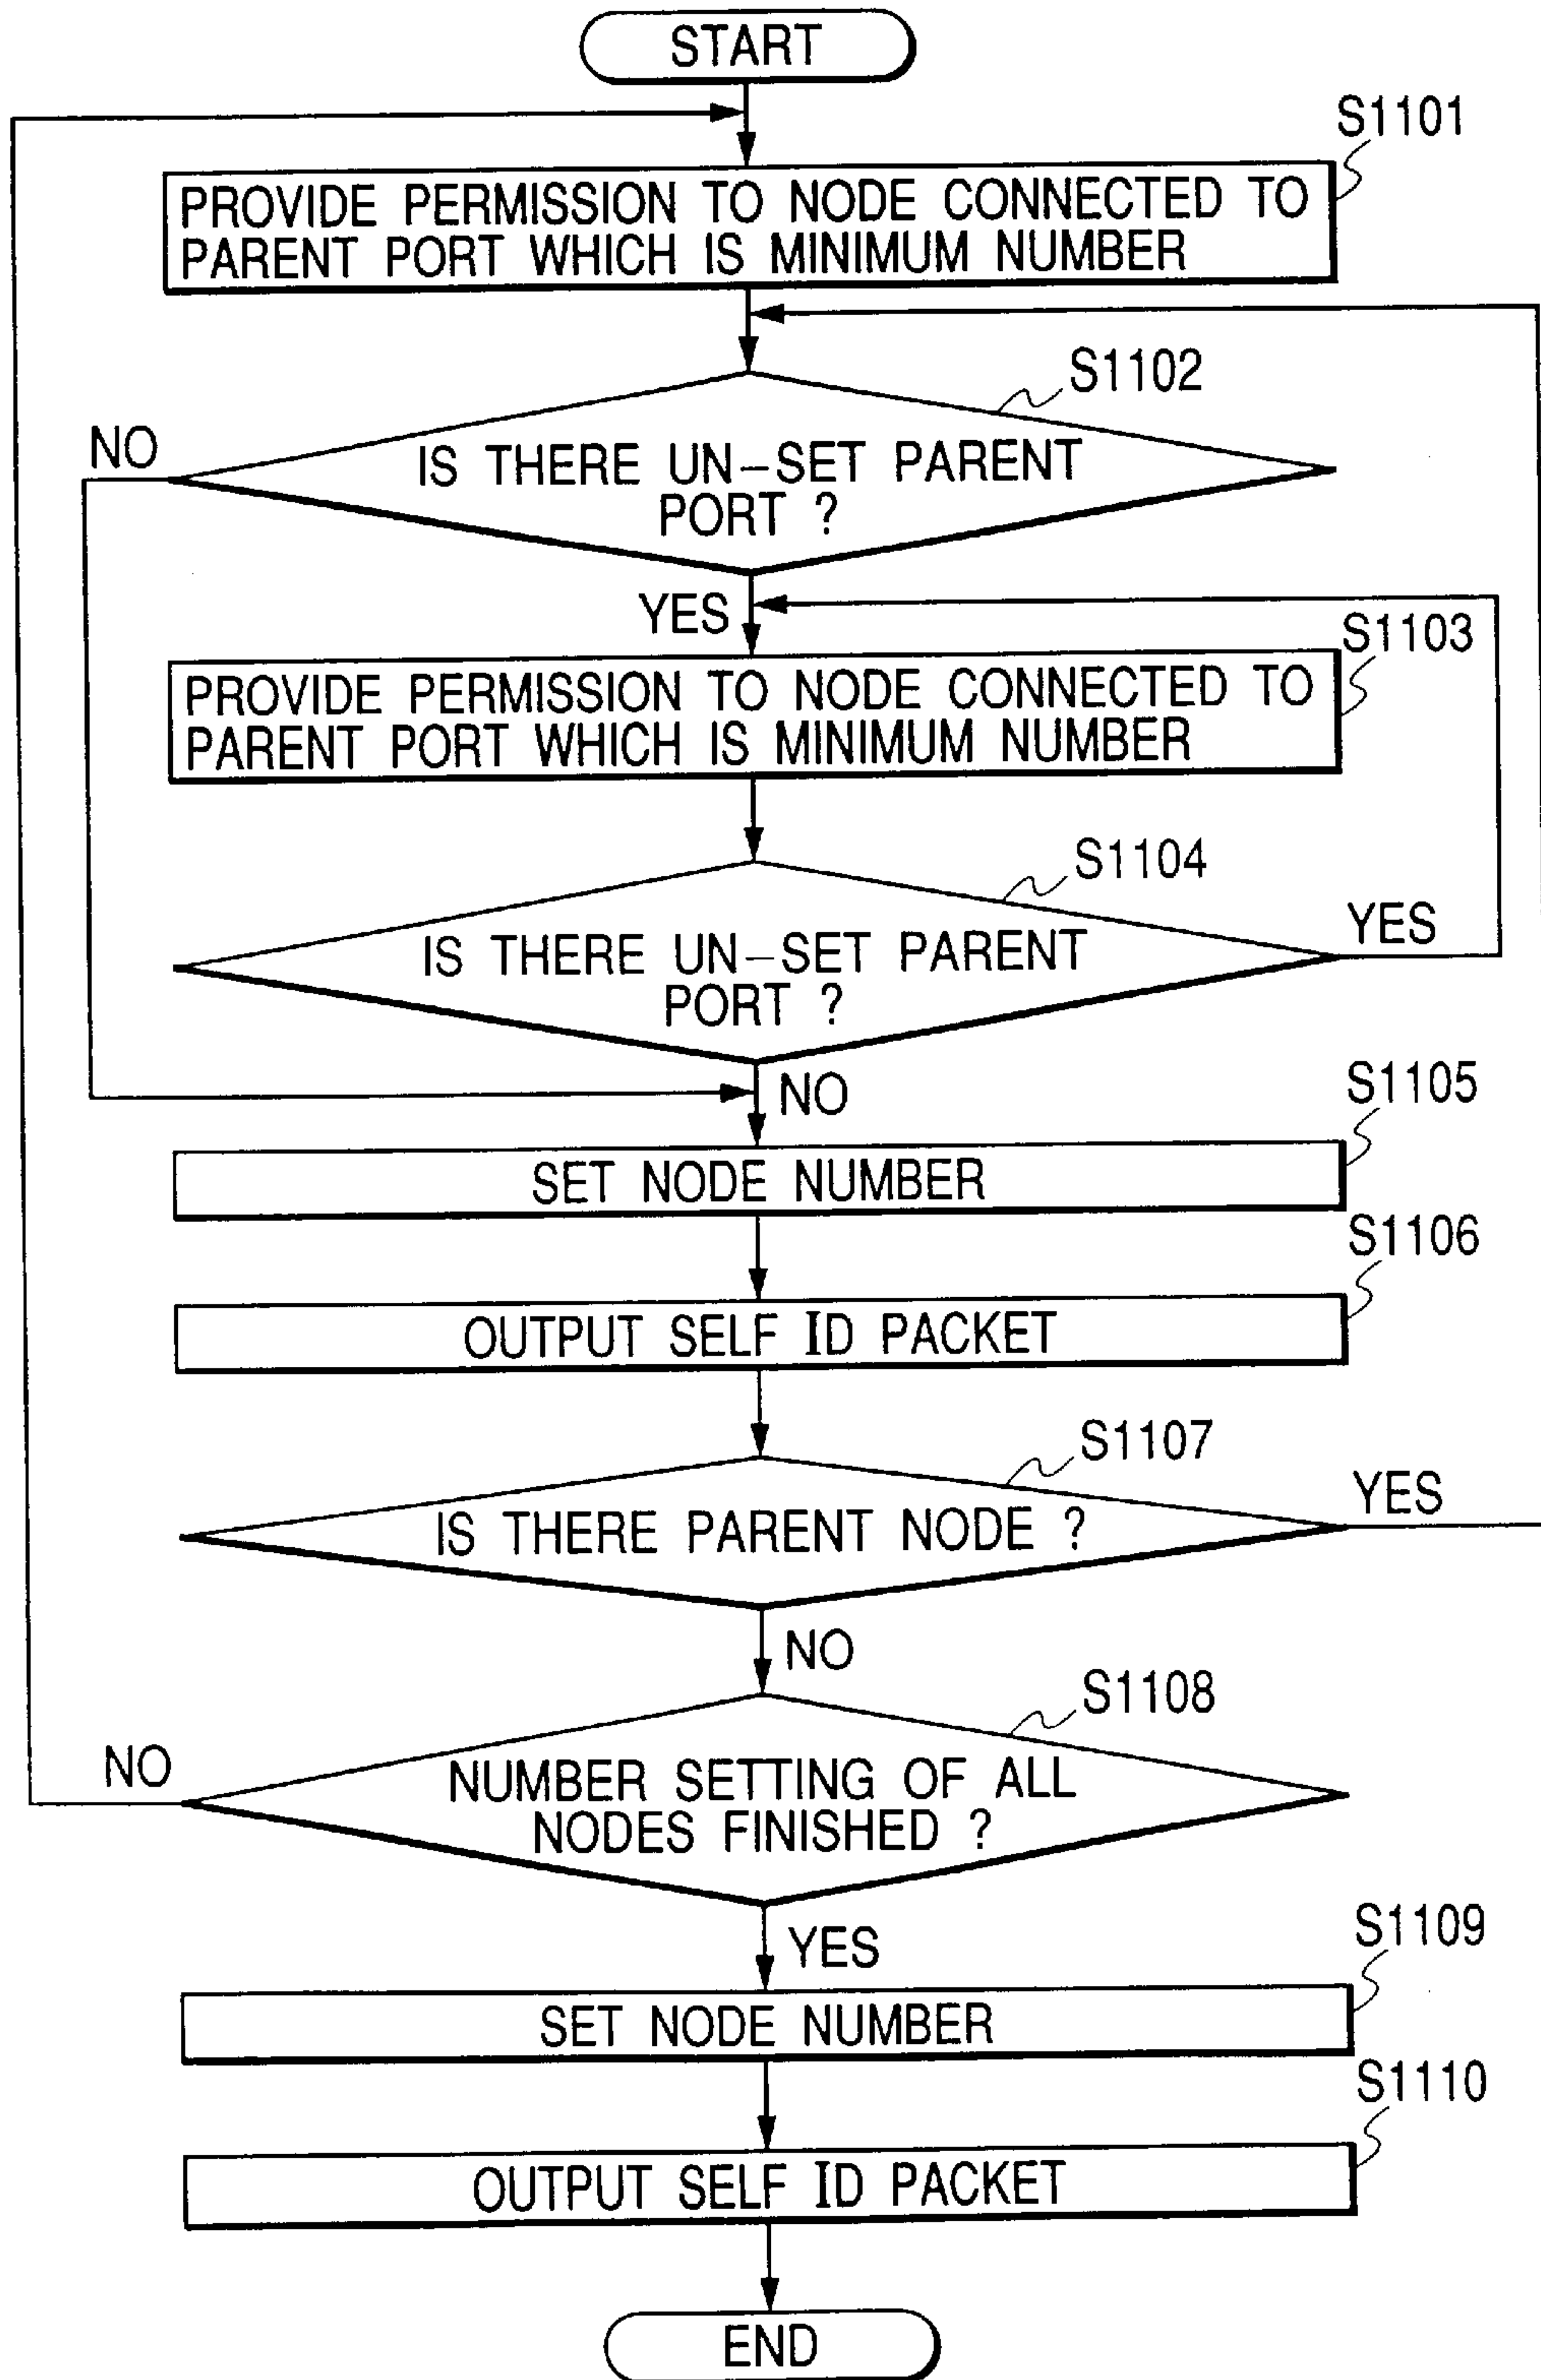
START

S1101

PROVIDE PERMISSION TO NODE CONNECTED TO PARENT PORT WHICH IS MINIMUM NUMBER

S1102

NO

IS THERE UN-SET PARENT PORT ?

YES

S1103

PROVIDE PERMISSION TO NODE CONNECTED TO PARENT PORT WHICH IS MINIMUM NUMBER

S1104

YES

IS THERE UN-SET PARENT PORT ?

NO

S1105

SET NODE NUMBER

S1106

OUTPUT SELF ID PACKET

S1107

YES

IS THERE PARENT NODE ?

NO

S1108

NO

NUMBER SETTING OF ALL NODES FINISHED ?

YES

S1109

SET NODE NUMBER

S1110

OUTPUT SELF ID PACKET

END